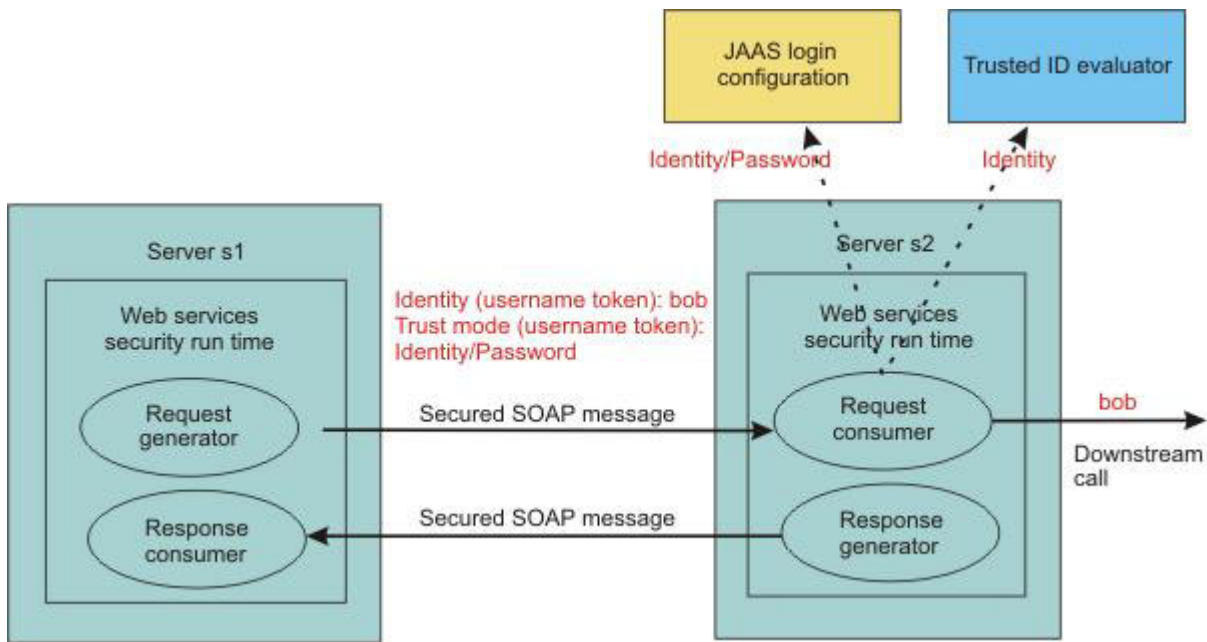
JAAS login configuration

Trusted ID evaluator

Identity/Password

Identity

Server s1

Web services security run time

Request generator

Response consumer

Identity (username token): bob
Trust mode (username token): Identity/Password

Secured SOAP message

Secured SOAP message

Server s2

Web services security run time

Request consumer

Response generator

bob

Downstream call